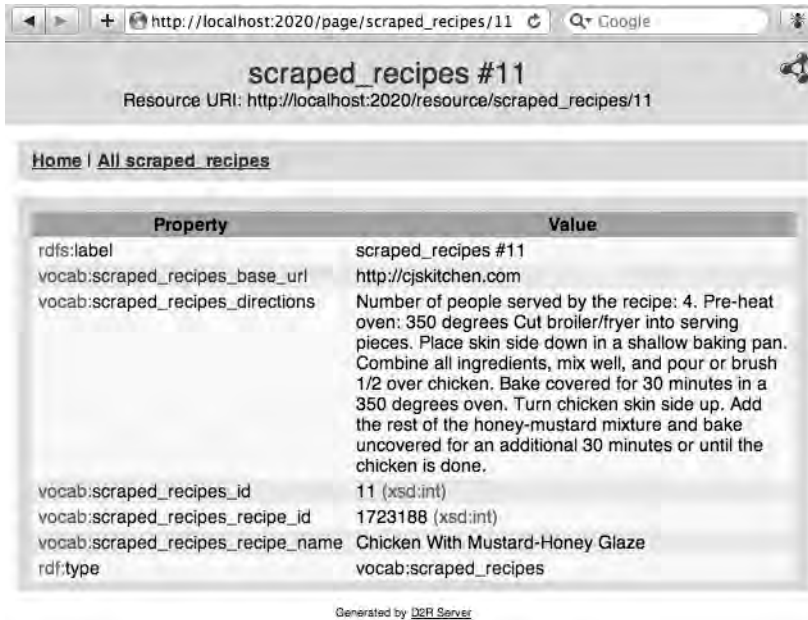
http://localhost:2020/page/scraped_recipes/11

Google

scraped_recipes #11

Resource URI: http://localhost:2020/resource/scraped_recipes/11

Home | All scraped_recipes

| Property | Value |
|---|---|
| rdfs:label | scraped_recipes #11 |
| vocab:scraped_recipes_base_url | http://cjskitchen.com |
| vocab:scraped_recipes_directions | Number of people served by the recipe: 4. Pre-heat oven: 350 degrees Cut broiler/fryer into serving pieces. Place skin side down in a shallow baking pan. Combine all ingredients, mix well, and pour or brush 1/2 over chicken. Bake covered for 30 minutes in a 350 degrees oven. Turn chicken skin side up. Add the rest of the honey-mustard mixture and bake uncovered for an additional 30 minutes or until the chicken is done. |
| vocab:scraped_recipes_id | 11 (xsd:int) |
| vocab:scraped_recipes_recipe_id | 1723188 (xsd:int) |
| vocab:scraped_recipes_recipe_name | Chicken With Mustard-Honey Glaze |
| rdf:type | vocab:scraped_recipes |

Generated by D2R Server